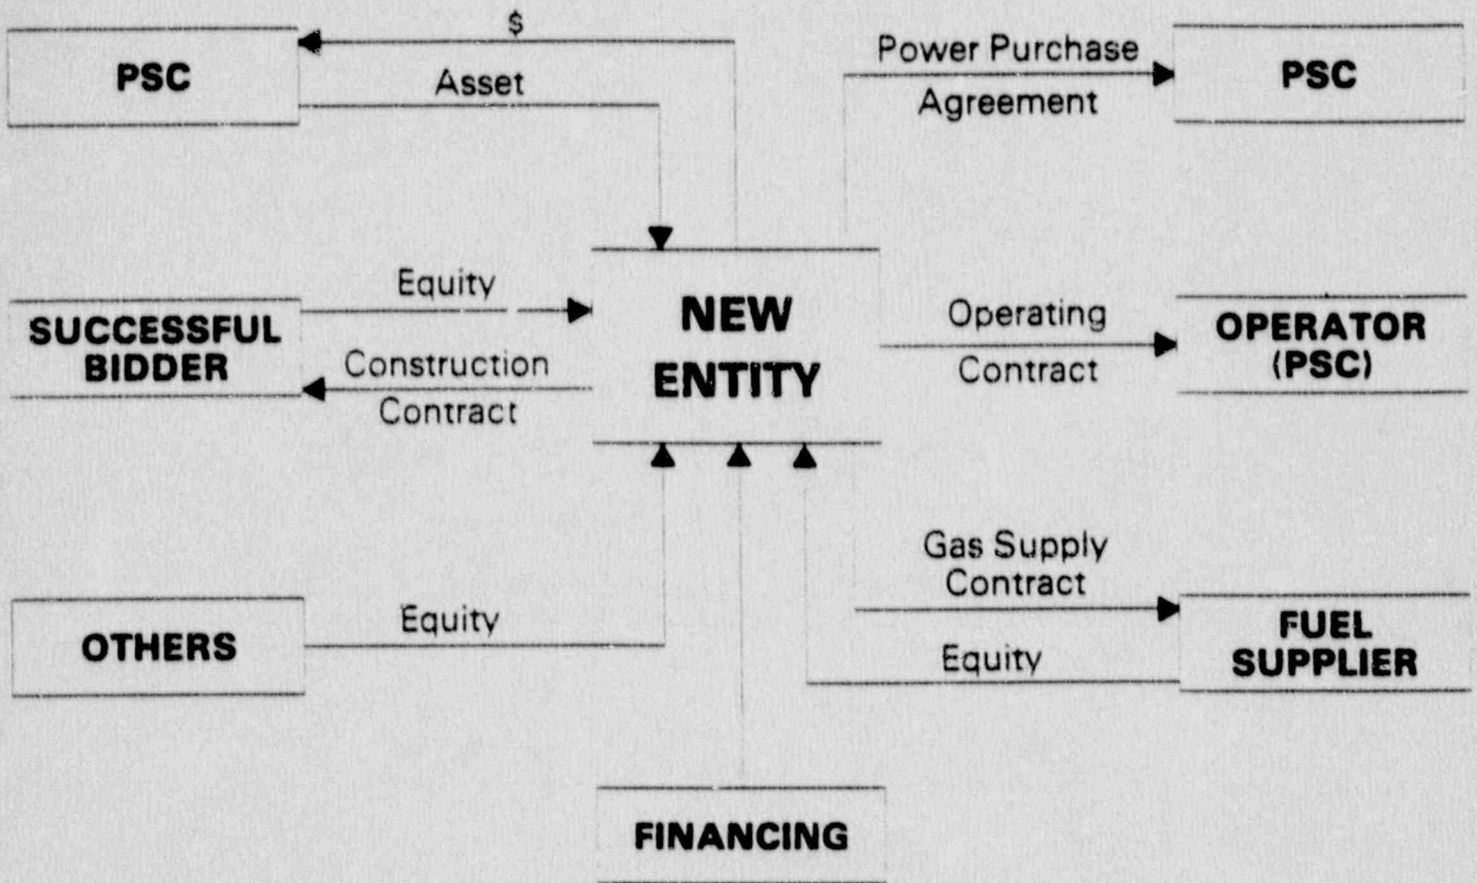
PSC

$

Asset

Power Purchase Agreement

PSC

Equity

SUCCESSFUL BIDDER

Construction Contract

NEW ENTITY

Operating Contract

OPERATOR (PSC)

Gas Supply Contract

OTHERS

Equity

Equity

FUEL SUPPLIER

FINANCING